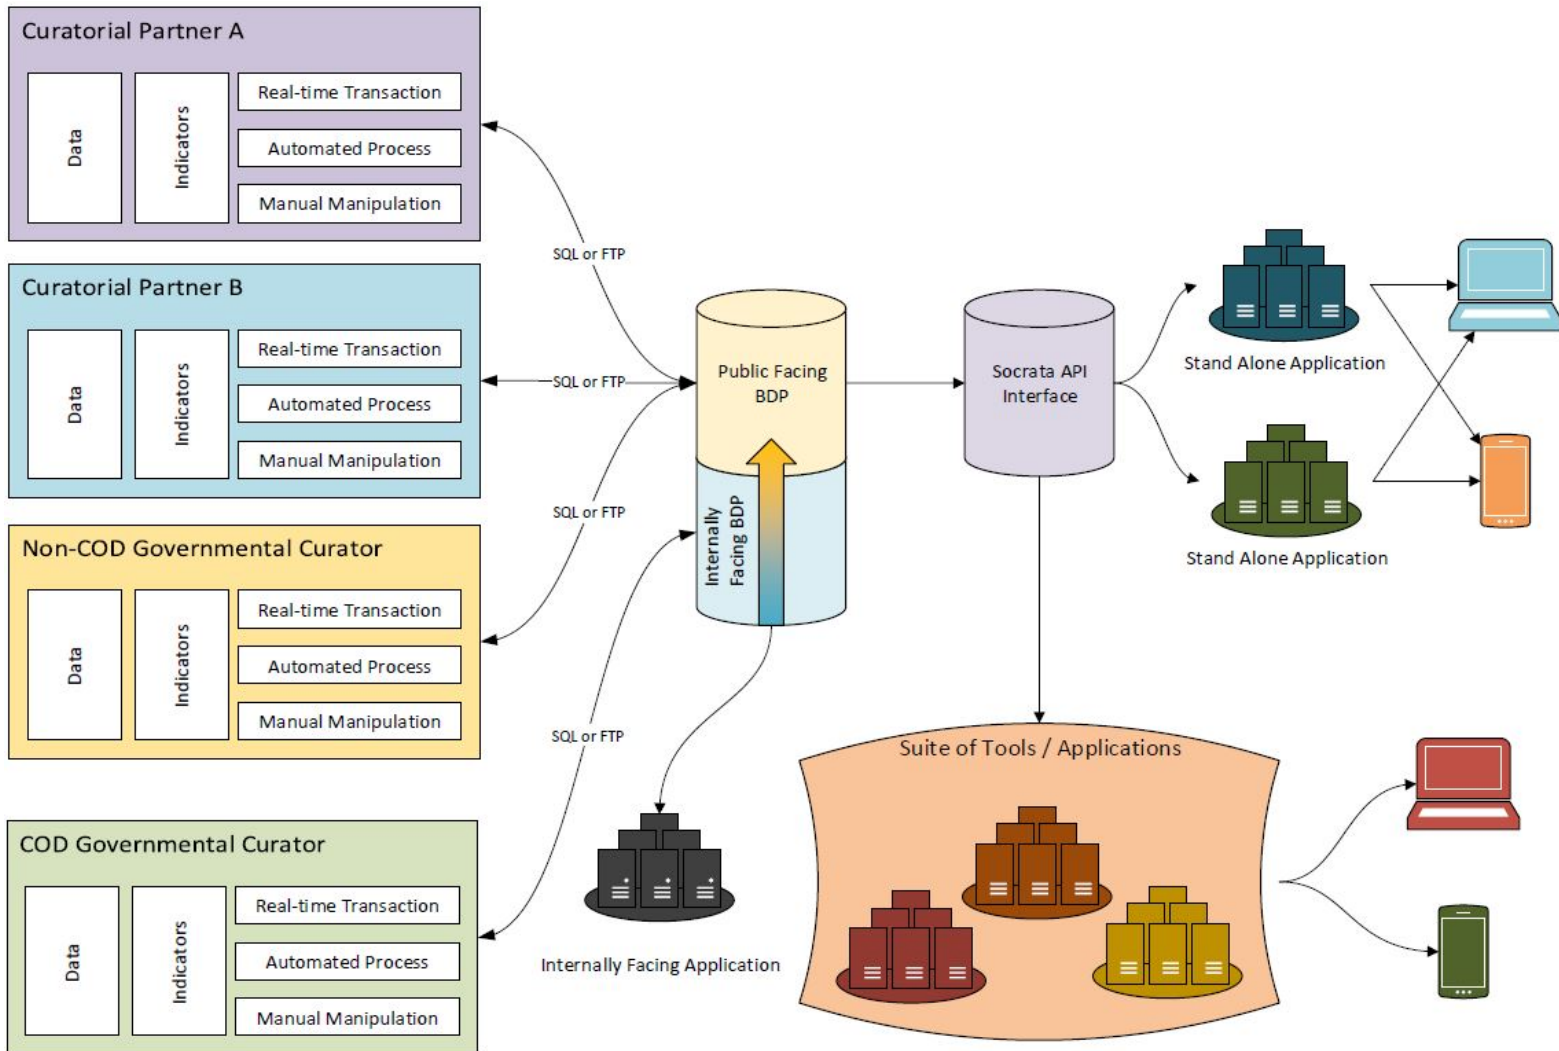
Curatorial Partner A

Data

Indicators

Real-time Transaction

Automated Process

Manual Manipulation

Curatorial Partner B

Data

Indicators

Real-time Transaction

Automated Process

Manual Manipulation

Non-COD Governmental Curator

Data

Indicators

Real-time Transaction

Automated Process

Manual Manipulation

COD Governmental Curator

Data

Indicators

Real-time Transaction

Automated Process

Manual Manipulation

SQL or FTP

SQL or FTP

SQL or FTP

SQL or FTP

Public Facing BDP

Internally Facing BDP

Socrata API Interface

Stand Alone Application

Stand Alone Application

Suite of Tools / Applications

Internally Facing Application